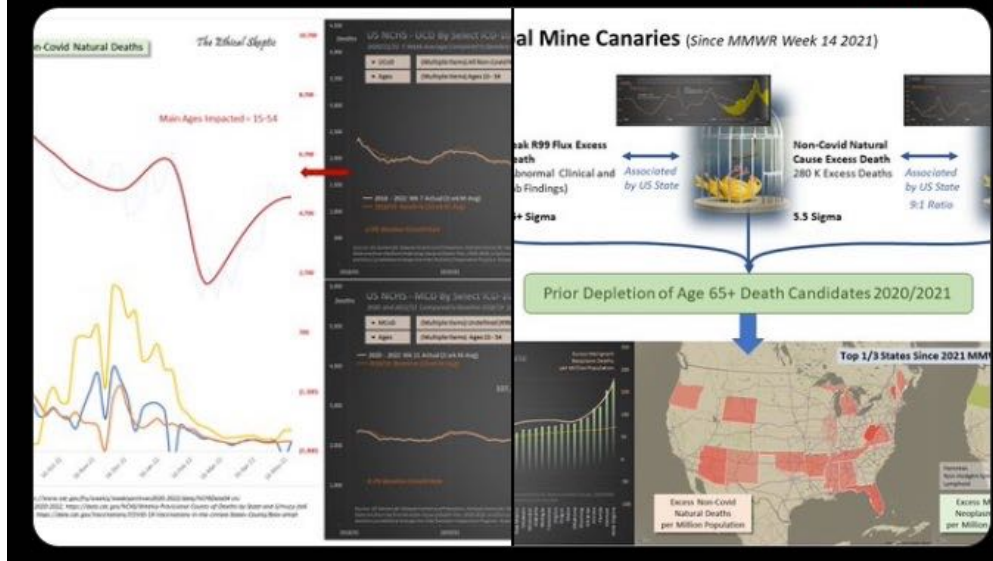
on-Covid Natural Deaths

The Ethical Skeptic

Main Ages Impacted = 15-54

US NCHS - UCD By Select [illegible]

UCoD
Ages
(Multiple Items) Ages 15 - 54

2018 - 2022 Wk 7 Actual

US NCHS - MCD By Select ICD-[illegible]

MCoD
Ages
(Multiple Items) Ages 15 - 54

al Mine Canaries (Since MMWR Week 14 2021)

ak R99 Flux Excess ath
bnormal Clinical and b Findings)

Associated by US State

Non-Covid Natural Cause Excess Death
280 K Excess Deaths

Associated by US State
9:1 Ratio

+ Sigma

5.5 Sigma

Prior Depletion of Age 65+ Death Candidates 2020/2021

Top 1/3 States Since 2021 MM

Excess Non-Covid Natural Deaths per Million Population

Excess M Neoplasm per Million